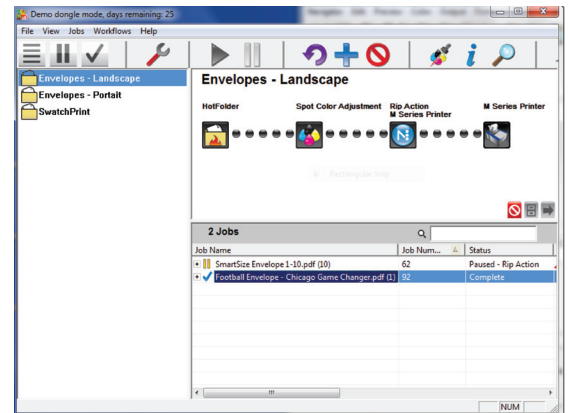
Demo dongle mode, days remaining: 25

File View Jobs Workflows Help

Envelopes - Landscape
Envelopes - Portait
SwatchPrint

Envelopes - Landscape

HotFolder
Spot Color Adjustment
Rip Action
M Series Printer
M Series Printer

2 Jobs

| Job Name | Job Num... | Status |
|---|---|---|
| SmartSize Envelope 1-10.pdf (10) | 62 | Paused - Rip Action |
| Football Envelope - Chicago Game Changer.pdf (1) | 92 | Complete |

NUM